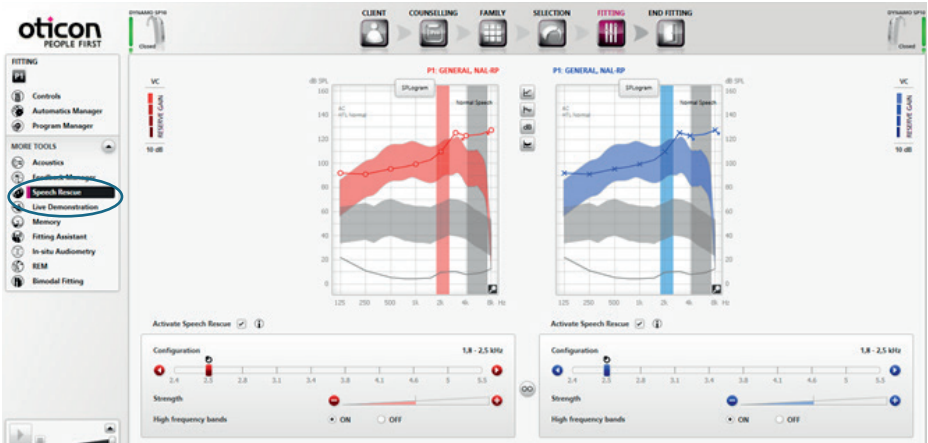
oticon
PEOPLE FIRST

DYNAMO SP10
Closed

CLIENT
COUNSELLING
FAMILY
SELECTION
FITTING
END FITTING

DYNAMO SP10
Closed

FITTING
P1
Controls
Automatics Manager
Program Manager

MORE TOOLS
Acoustics
Feedback Manager
Speech Rescue
Live Demonstration
Memory
Fitting Assistant
In-situ Audiometry
REM
Bimodal Fitting

VC
RESERVE GAIN
10 dB

P1: GENERAL, NAL-RP
dB SPL
SPLogram
AC
HTL Normal
Normal Speech
160
140
120
100
80
60
40
20
0
125 250 500 1k 2k 4k 8k Hz

P1: GENERAL, NAL-RP
SPLogram
AC
HTL Normal
Normal Speech
125 250 500 1k 2k 4k 8k Hz

VC
RESERVE GAIN
10 dB

Activate Speech Rescue

Configuration
1,8 - 2,5 kHz
2.4 2.5 2.8 3.1 3.4 3.8 4.1 4.6 5 5.5
Strength
High frequency bands
ON
OFF

Activate Speech Rescue

Configuration
1,8 - 2,5 kHz
2.4 2.5 2.8 3.1 3.4 3.8 4.1 4.6 5 5.5
Strength
High frequency bands
ON
OFF